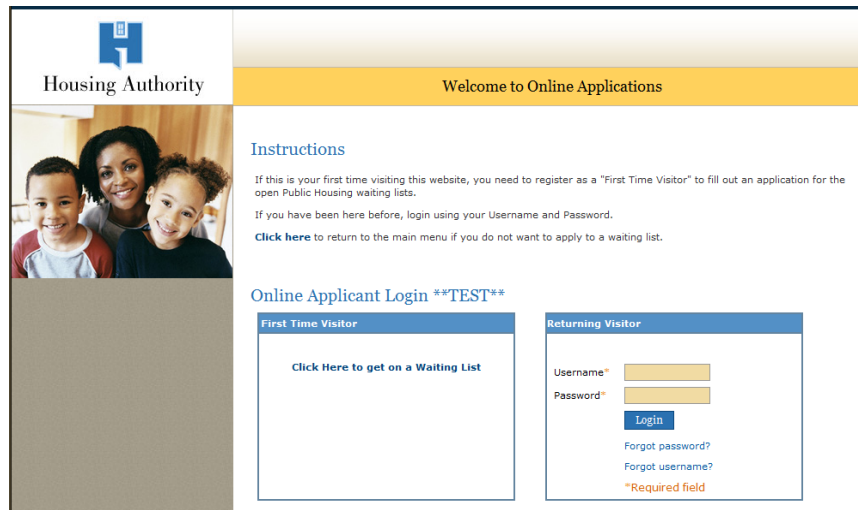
Housing Authority

Welcome to Online Applications

Instructions

If this is your first time visiting this website, you need to register as a "First Time Visitor" to fill out an application for the open Public Housing waiting lists.

If you have been here before, login using your Username and Password.

Click here to return to the main menu if you do not want to apply to a waiting list.

Online Applicant Login **TEST**

First Time Visitor

Click Here to get on a Waiting List

Returning Visitor

Username*

Password*

Login

Forgot password?

Forgot username?

*Required field